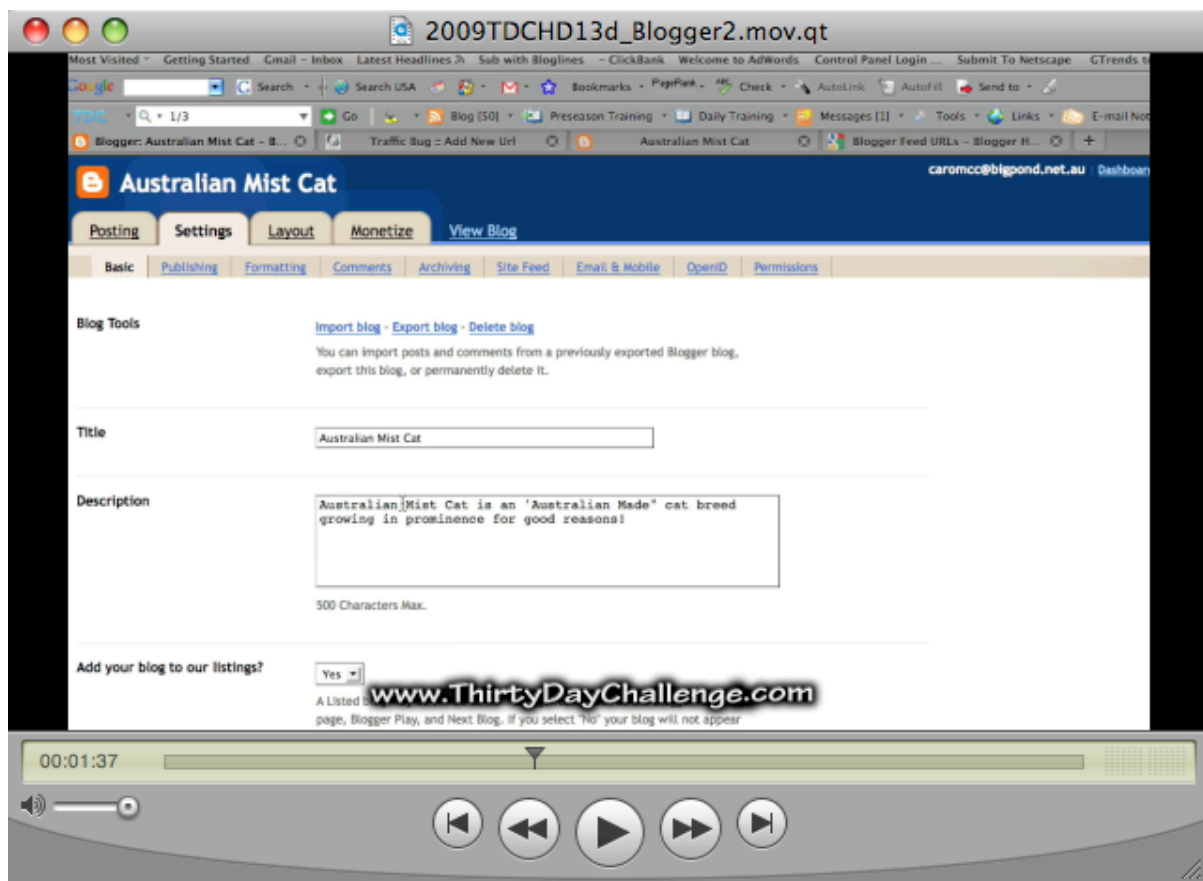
2009TDCHD13d_Blogger2.mov.qt

Most Visited Getting Started Gmail - Inbox Latest Headlines Sub with Bloglines - ClickBank Welcome to AdWords Control Panel Login ... Submit To Netscape GTrends

Google Search Search USA Bookmarks PageRank Check AutoLink AutoFill Send to

TDC 1/3 Go Blog [50] Preseason Training Daily Training Messages [1] Tools Links E-mail Not

Blogger: Australian Mist Cat - B... Traffic Bug :: Add New Url Australian Mist Cat Blogger Feed URLs - Blogger H...

Australian Mist Cat

caromcc@bigpond.net.au | Dashboard

Posting Settings Layout Monetize View Blog

Basic Publishing Formatting Comments Archiving Site Feed Email & Mobile OpenID Permissions

Blog Tools

Import blog - Export blog - Delete blog

You can import posts and comments from a previously exported Blogger blog, export this blog, or permanently delete it.

Title

Australian Mist Cat

Description

Australian Mist Cat is an 'Australian Made' cat breed growing in prominence for good reasons!

500 Characters Max.

Add your blog to our listings?

Yes

A Listed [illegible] page, Blogger Play, and Next Blog. If you select "No" your blog will not appear

www.ThirtyDayChallenge.com

00:01:37